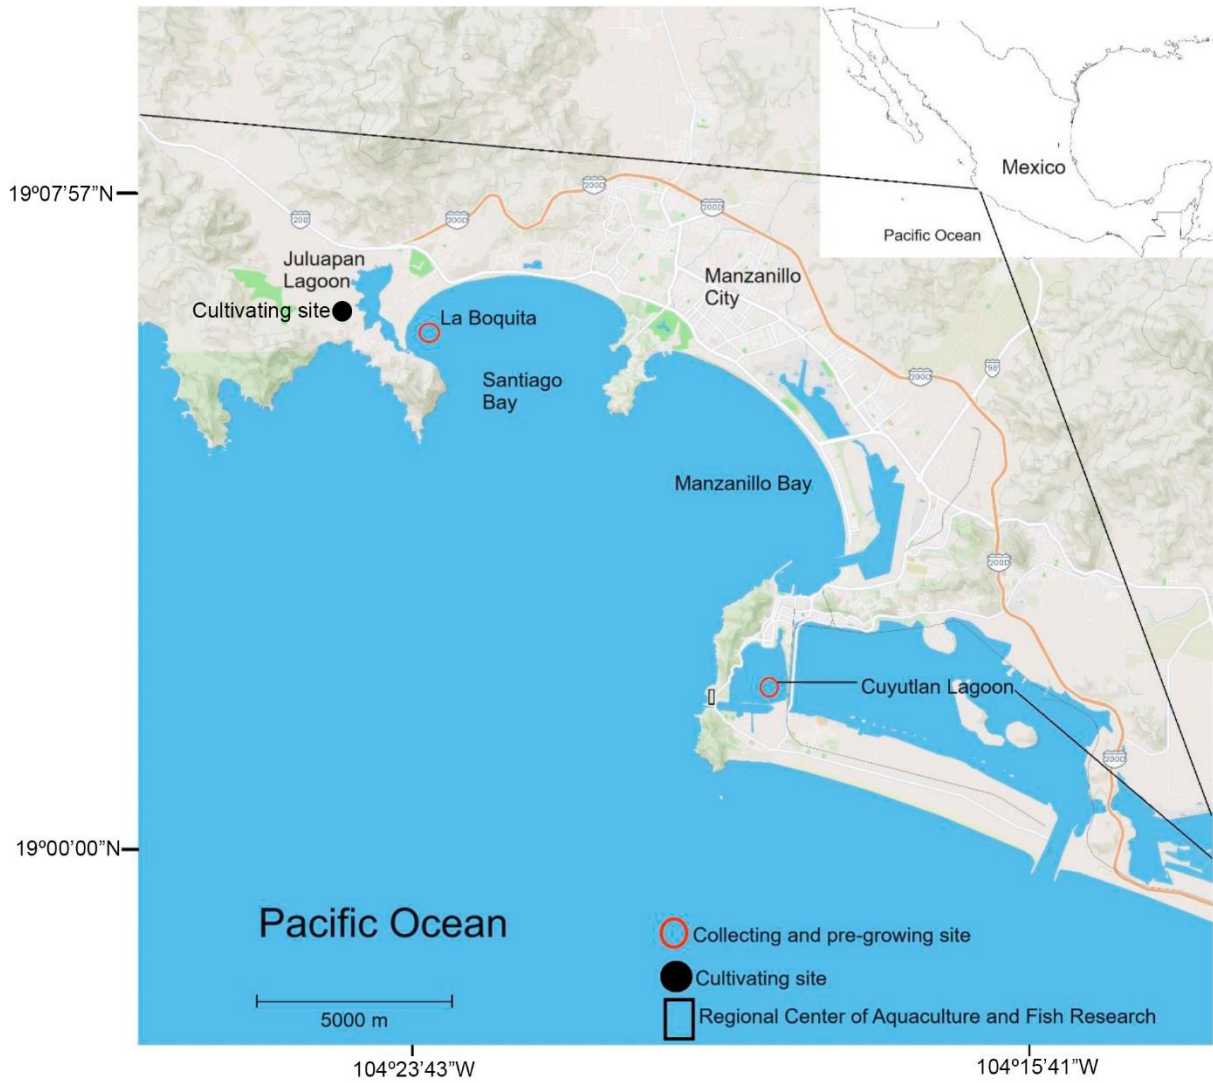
Mexico

Pacific Ocean

19º07’57”N

200

200D

200D

200D

200D

200D

200D

98

Juluapan Lagoon

Cultivating site

La Boquita

Manzanillo City

Santiago Bay

Manzanillo Bay

Cuyutlan Lagoon

19º00’00”N

Pacific Ocean

5000 m

Collecting and pre-growing site

Cultivating site

Regional Center of Aquaculture and Fish Research

104º23’43”W

104º15’41”W